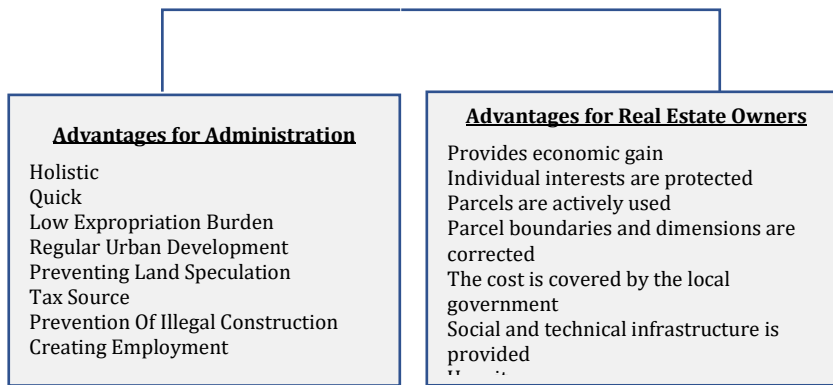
**Advantages for Administration**

Holistic
Quick
Low Expropriation Burden
Regular Urban Development
Preventing Land Speculation
Tax Source
Prevention Of Illegal Construction
Creating Employment

**Advantages for Real Estate Owners**

Provides economic gain
Individual interests are protected
Parcels are actively used
Parcel boundaries and dimensions are corrected
The cost is covered by the local government
Social and technical infrastructure is provided
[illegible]